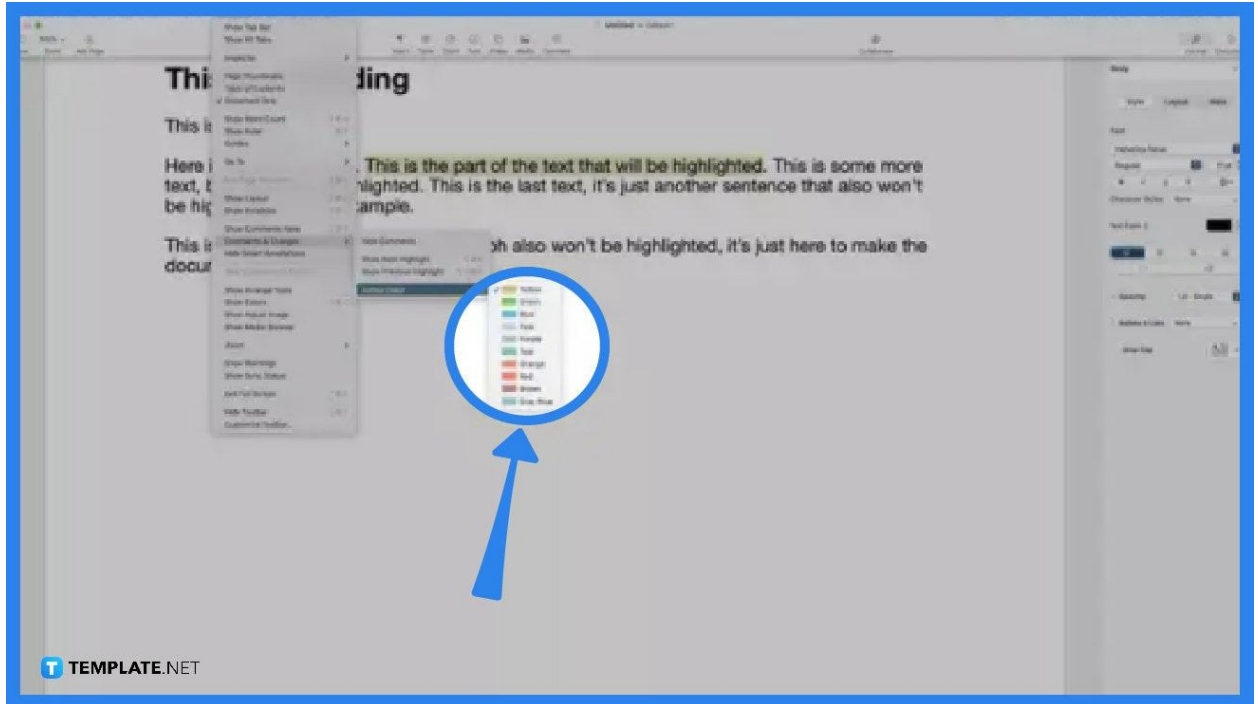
Untitled — Edited

Show Tab Bar
Show All Tabs
Inspector
Page Thumbnails
Table of Contents
✓ Document Only
Show Word Count
Show Ruler
Guides
Go To
Show Layout
Show Invisibles
Show Comments Pane
Comments & Changes
Hide Smart Annotations
Show Arrange Tools
Show Colors
Show Adjust Image
Show Media Browser
Zoom
Show Warnings
Show Sync Status
Enter Full Screen
Hide Toolbar
Customize Toolbar...

Hide Comments
Show Next Highlight
Show Previous Highlight
Author Color

✓ Yellow
Green
Blue
Pink
Purple
Teal
Orange
Red
Brown
Gray Blue

This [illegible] ding

This i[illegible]

Here i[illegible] This is the part of the text that will be highlighted. This is some more text, b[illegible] nlighted. This is the last text, it's just another sentence that also won't be hig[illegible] ample.

This i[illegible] oh also won't be highlighted, it's just here to make the docu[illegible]

Body
Style Layout More
Font
Helvetica Neue
Regular
Character Styles None
Text Color
Spacing
Bullets & Lists None
Drop Cap

TEMPLATE.NET